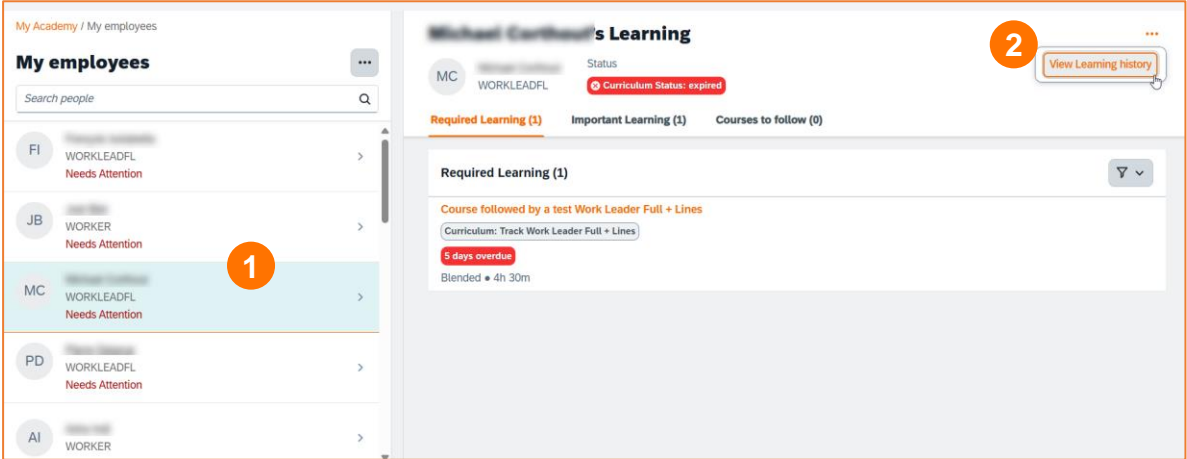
My Academy / My employees

My employees

...

Search people

FI
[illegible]
WORKLEADFL
Needs Attention

JB
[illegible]
WORKER
Needs Attention

1

MC
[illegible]
WORKLEADFL
Needs Attention

PD
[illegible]
WORKLEADFL
Needs Attention

AI
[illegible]
WORKER

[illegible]'s Learning

...

2

View Learning history

MC
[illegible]
WORKLEADFL

Status
Curriculum Status: expired

Required Learning (1) Important Learning (1) Courses to follow (0)

Required Learning (1)

Course followed by a test Work Leader Full + Lines
Curriculum: Track Work Leader Full + Lines
5 days overdue
Blended • 4h 30m